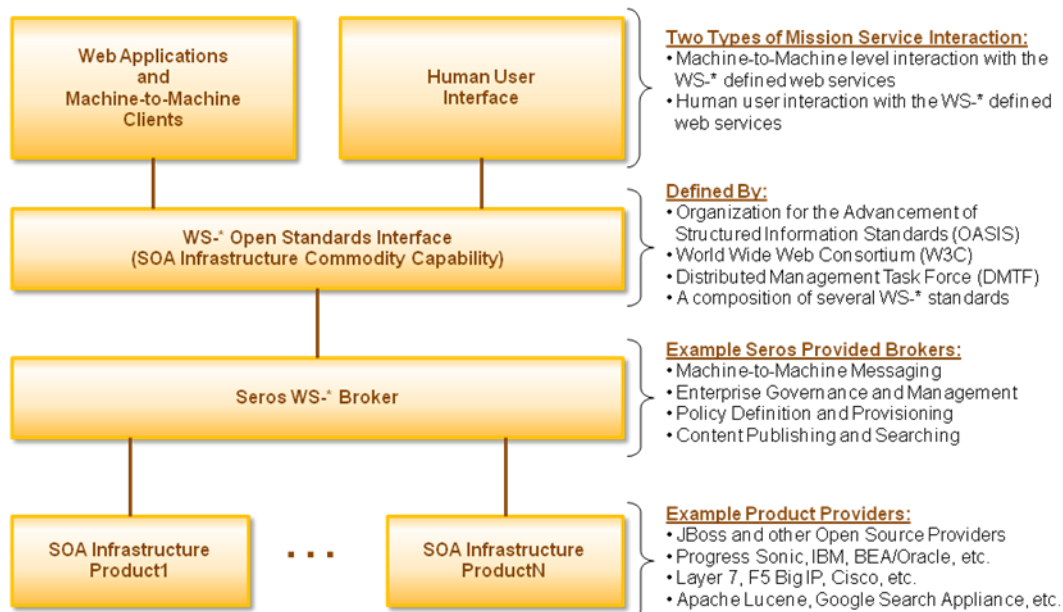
Web Applications and Machine-to-Machine Clients

Human User Interface

Two Types of Mission Service Interaction:
• Machine-to-Machine level interaction with the WS-* defined web services
• Human user interaction with the WS-* defined web services

WS-* Open Standards Interface (SOA Infrastructure Commodity Capability)

Defined By:
• Organization for the Advancement of Structured Information Standards (OASIS)
• World Wide Web Consortium (W3C)
• Distributed Management Task Force (DMTF)
• A composition of several WS-* standards

Seros WS-* Broker

Example Seros Provided Brokers:
• Machine-to-Machine Messaging
• Enterprise Governance and Management
• Policy Definition and Provisioning
• Content Publishing and Searching

SOA Infrastructure Product1

. . .

SOA Infrastructure ProductN

Example Product Providers:
• JBoss and other Open Source Providers
• Progress Sonic, IBM, BEA/Oracle, etc.
• Layer 7, F5 Big IP, Cisco, etc.
• Apache Lucene, Google Search Appliance, etc.